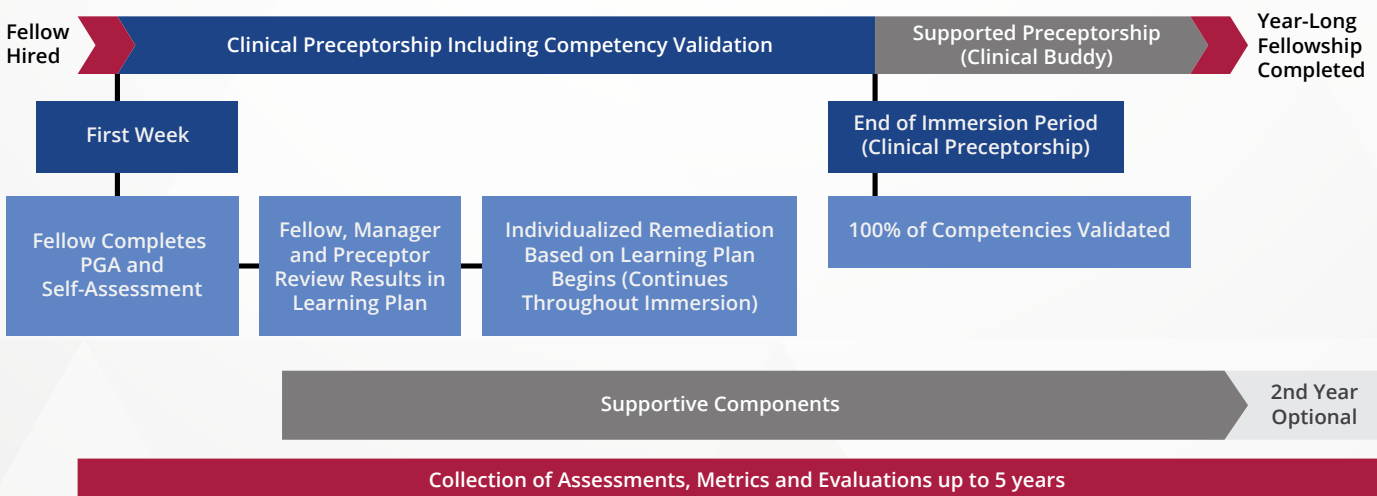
Fellow Hired

Clinical Preceptorship Including Competency Validation

Supported Preceptorship (Clinical Buddy)

Year-Long Fellowship Completed

First Week

End of Immersion Period (Clinical Preceptorship)

Fellow Completes PGA and Self-Assessment

Fellow, Manager and Preceptor Review Results in Learning Plan

Individualized Remediation Based on Learning Plan Begins (Continues Throughout Immersion)

100% of Competencies Validated

Supportive Components

2nd Year Optional

Collection of Assessments, Metrics and Evaluations up to 5 years